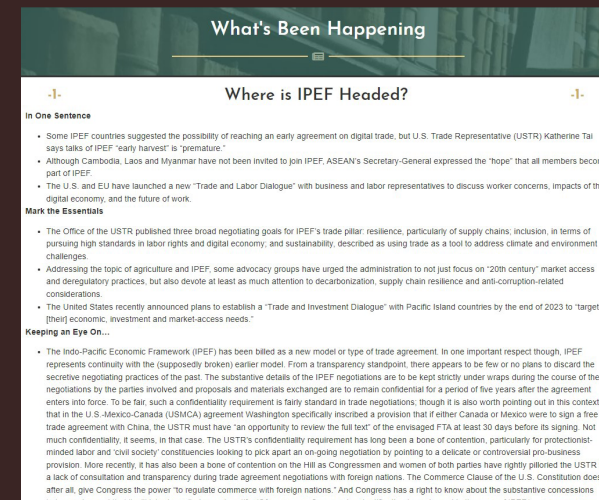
What's Been Happening

-1-

Where is IPEF Headed?

-1-

In One Sentence

- Some IPEF countries suggested the possibility of reaching an early agreement on digital trade, but U.S. Trade Representative (USTR) Katherine Tai says talks of IPEF "early harvest" is "premature."
- Although Cambodia, Laos and Myanmar have not been invited to join IPEF, ASEAN's Secretary-General expressed the "hope" that all members becom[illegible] part of IPEF.
- The U.S. and EU have launched a new "Trade and Labor Dialogue" with business and labor representatives to discuss worker concerns, impacts of th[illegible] digital economy, and the future of work.

Mark the Essentials

- The Office of the USTR published three broad negotiating goals for IPEF's trade pillar: resilience, particularly of supply chains; inclusion, in terms of pursuing high standards in labor rights and digital economy; and sustainability, described as using trade as a tool to address climate and environment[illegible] challenges.
- Addressing the topic of agriculture and IPEF, some advocacy groups have urged the administration to not just focus on "20th century" market access and deregulatory practices, but also devote at least as much attention to decarbonization, supply chain resilience and anti-corruption-related considerations.
- The United States recently announced plans to establish a "Trade and Investment Dialogue" with Pacific Island countries by the end of 2023 to "target [their] economic, investment and market-access needs."

Keeping an Eye On...

- The Indo-Pacific Economic Framework (IPEF) has been billed as a new model or type of trade agreement. In one important respect though, IPEF represents continuity with the (supposedly broken) earlier model. From a transparency standpoint, there appears to be few or no plans to discard the secretive negotiating practices of the past. The substantive details of the IPEF negotiations are to be kept strictly under wraps during the course of the negotiations by the parties involved and proposals and materials exchanged are to remain confidential for a period of five years after the agreement enters into force. To be fair, such a confidentiality requirement is fairly standard in trade negotiations; though it is also worth pointing out in this context that in the U.S.-Mexico-Canada (USMCA) agreement Washington specifically inscribed a provision that if either Canada or Mexico were to sign a free trade agreement with China, the USTR must have "an opportunity to review the full text" of the envisaged FTA at least 30 days before its signing. Not much confidentiality, it seems, in that case. The USTR's confidentiality requirement has long been a bone of contention, particularly for protectionist-minded labor and 'civil society' constituencies looking to pick apart an on-going negotiation by pointing to a delicate or controversial pro-business provision. More recently, it has also been a bone of contention on the Hill as Congressmen and women of both parties have rightly pilloried the USTR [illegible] a lack of consultation and transparency during trade agreement negotiations with foreign nations. The Commerce Clause of the U.S. Constitution does, after all, give Congress the power "to regulate commerce with foreign nations." And Congress has a right to know about the substantive concessions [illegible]